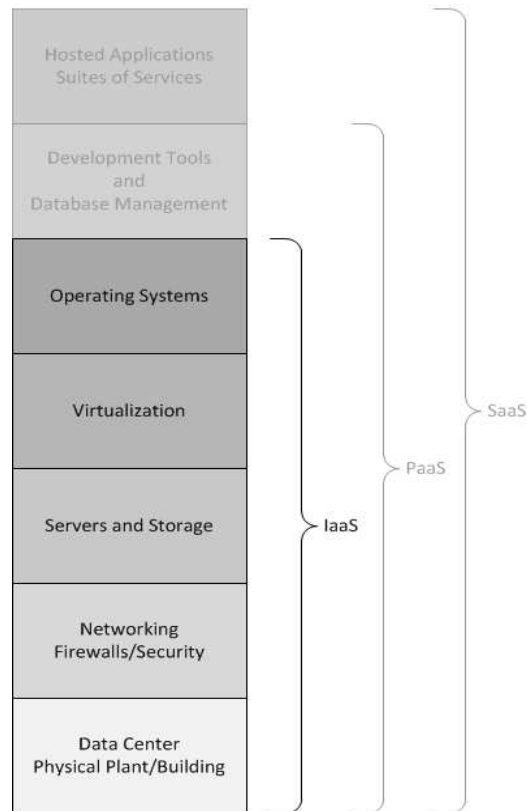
Hosted Applications
Suites of Services

Development Tools
and
Database Management

Operating Systems

Virtualization

Servers and Storage

Networking
Firewalls/Security

Data Center
Physical Plant/Building

IaaS

PaaS

SaaS